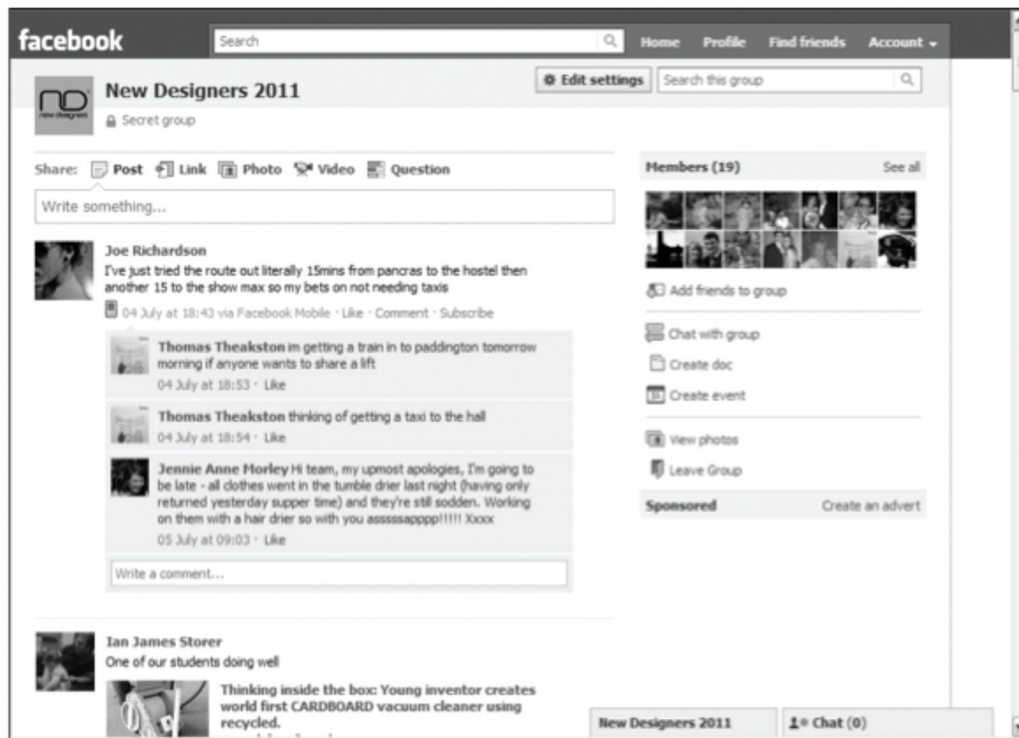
facebook Search Home Profile Find friends Account

nd new designers

New Designers 2011

Secret group

Edit settings Search this group

Share: Post Link Photo Video Question

Write something...

Joe Richardson
I've just tried the route out literally 15mins from pancras to the hostel then another 15 to the show max so my bets on not needing taxis
04 July at 18:43 via Facebook Mobile · Like · Comment · Subscribe

Thomas Theakston im getting a train in to paddington tomorrow morning if anyone wants to share a lift
04 July at 18:53 · Like

Thomas Theakston thinking of getting a taxi to the hall
04 July at 18:54 · Like

Jennie Anne Morley Hi team, my upmost apologies, I'm going to be late - all clothes went in the tumble drier last night (having only returned yesterday supper time) and they're still sodden. Working on them with a hair drier so with you asssssapppp!!!!! Xxxx
05 July at 09:03 · Like

Write a comment...

Ian James Storer
One of our students doing well

Thinking inside the box: Young inventor creates world first CARDBOARD vacuum cleaner using recycled.

Members (19) See all

Add friends to group

Chat with group

Create doc

Create event

View photos

Leave Group

Sponsored Create an advert

New Designers 2011

Chat (0)